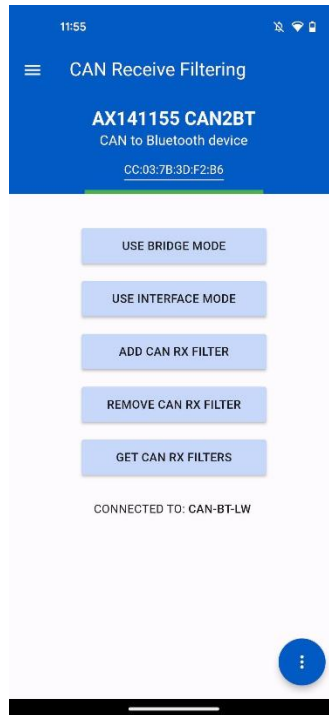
11:55

CAN Receive Filtering

AX141155 CAN2BT
CAN to Bluetooth device
CC:03:7B:3D:F2:B6

USE BRIDGE MODE

USE INTERFACE MODE

ADD CAN RX FILTER

REMOVE CAN RX FILTER

GET CAN RX FILTERS

CONNECTED TO: CAN-BT-LW